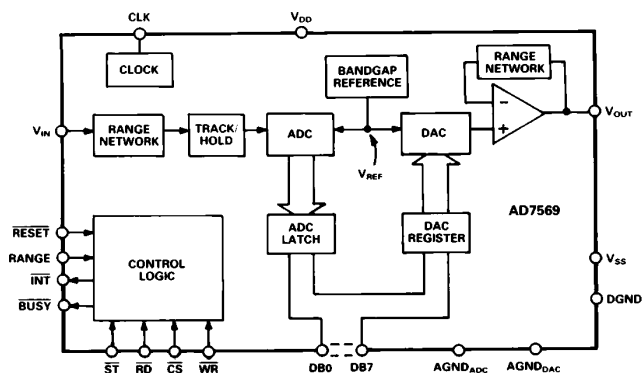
CLK

$V_{DD}$

CLOCK

RANGE NETWORK

BANDGAP REFERENCE

$V_{IN}$

RANGE NETWORK

TRACK/ HOLD

ADC

DAC

−

+

$V_{OUT}$

$V_{REF}$

ADC LATCH

DAC REGISTER

AD7569

$\overline{RESET}$

RANGE

$\overline{INT}$

$\overline{BUSY}$

CONTROL LOGIC

$V_{SS}$

DGND

$\overline{ST}$

$\overline{RD}$

$\overline{CS}$

$\overline{WR}$

DB0

DB7

$AGND_{ADC}$

$AGND_{DAC}$